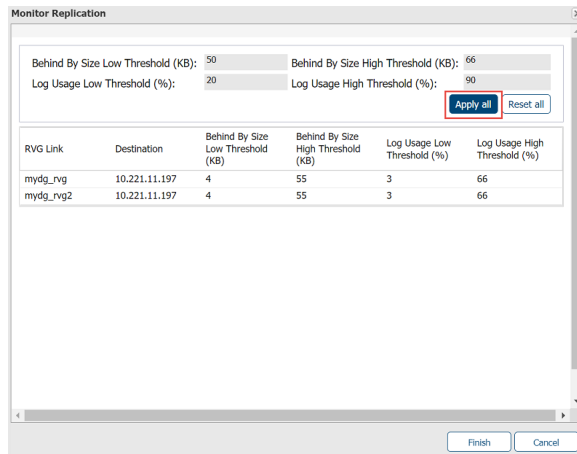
Monitor Replication

Behind By Size Low Threshold (KB): 50
Behind By Size High Threshold (KB): 66
Log Usage Low Threshold (%): 20
Log Usage High Threshold (%): 90

Apply all
Reset all

| RVG Link | Destination | Behind By Size Low Threshold (KB) | Behind By Size High Threshold (KB) | Log Usage Low Threshold (%) | Log Usage High Threshold (%) |
|---|---|---|---|---|---|
| mydg_rvg | 10.221.11.197 | 4 | 55 | 3 | 66 |
| mydg_rvg2 | 10.221.11.197 | 4 | 55 | 3 | 66 |

Finish
Cancel